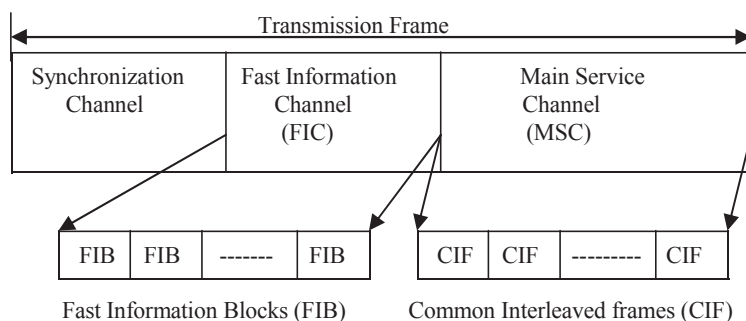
Transmission Frame

Synchronization Channel

Fast Information Channel (FIC)

Main Service Channel (MSC)

| FIB | FIB | ------- | FIB |
|---|---|---|---|

| CIF | CIF | --------- | CIF |
|---|---|---|---|

Fast Information Blocks (FIB)

Common Interleaved frames (CIF)